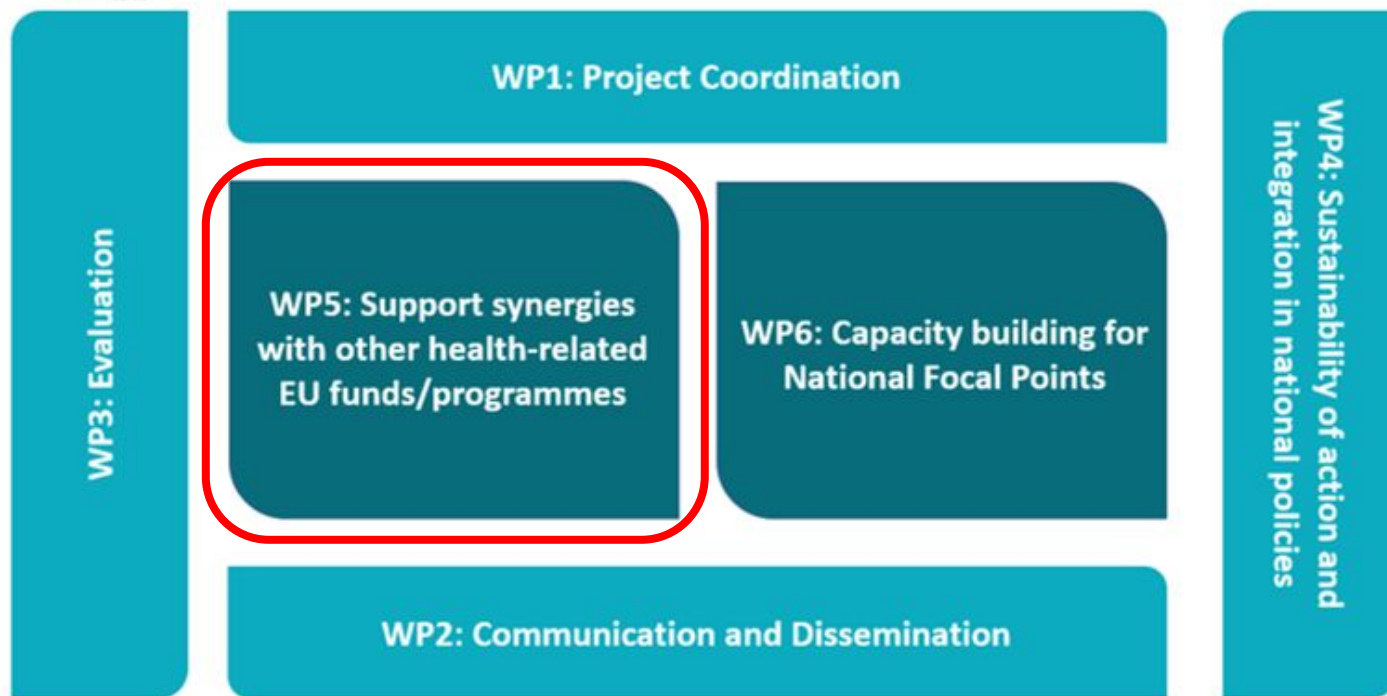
WP1: Project Coordination

WP3: Evaluation

WP5: Support synergies with other health-related EU funds/programmes

WP6: Capacity building for National Focal Points

WP4: Sustainability of action and integration in national policies

WP2: Communication and Dissemination